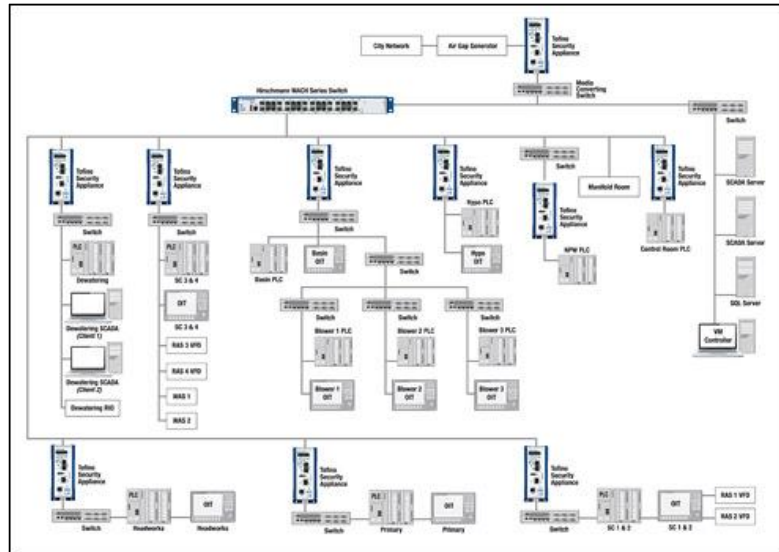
City Network

Air Gap Generator

Tofino Security Appliance

Media Converting Switch

Hirschmann MACH Series Switch

Switch

Tofino Security Appliance

Switch

PLC

Dewatering

Dewatering SCADA (Client 1)

Dewatering SCADA (Client 2)

Dewatering RIO

Tofino Security Appliance

Switch

PLC

SC 3 & 4

OIT

SC 3 & 4

RAS 3 VFD

RAS 4 VFD

WAS 1

WAS 2

Tofino Security Appliance

Switch

Basin PLC

Basin OIT

Switch

Switch

Blower 1 PLC

Blower 1 OIT

Switch

Blower 2 PLC

Blower 2 OIT

Switch

Blower 3 PLC

Blower 3 OIT

Tofino Security Appliance

Hypo PLC

Hypo OIT

Switch

Tofino Security Appliance

NPW PLC

Manifold Room

Tofino Security Appliance

Control Room PLC

SCADA Server

SCADA Server

SQL Server

VM Controller

Tofino Security Appliance

Switch

PLC

Headworks

OIT

Headworks

Tofino Security Appliance

Switch

PLC

Primary

OIT

Primary

Tofino Security Appliance

Switch

PLC

SC 1 & 2

OIT

SC 1 & 2

RAS 1 VFD

RAS 2 VFD